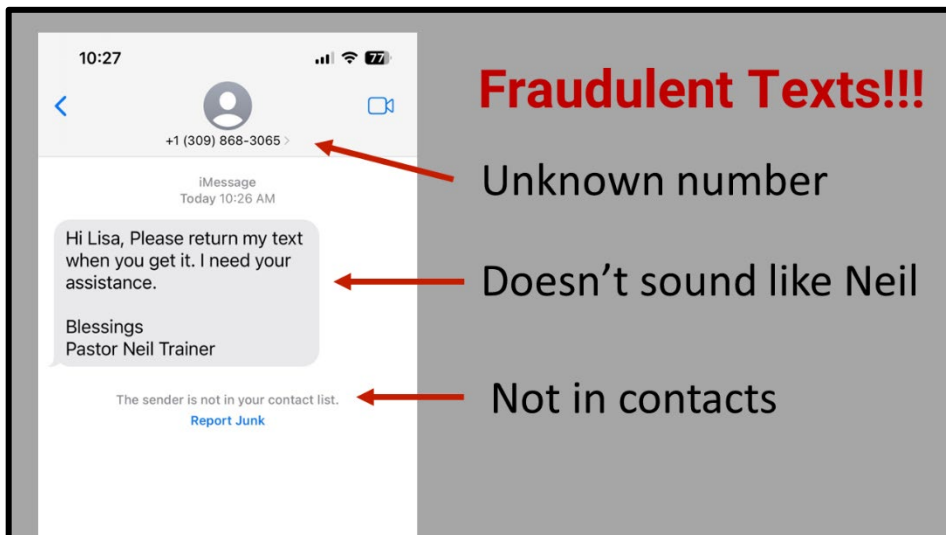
10:27

77

+1 (309) 868-3065 >

iMessage
Today 10:26 AM

Hi Lisa, Please return my text when you get it. I need your assistance.

Blessings
Pastor Neil Trainer

The sender is not in your contact list.
Report Junk

Fraudulent Texts!!!

Unknown number

Doesn't sound like Neil

Not in contacts